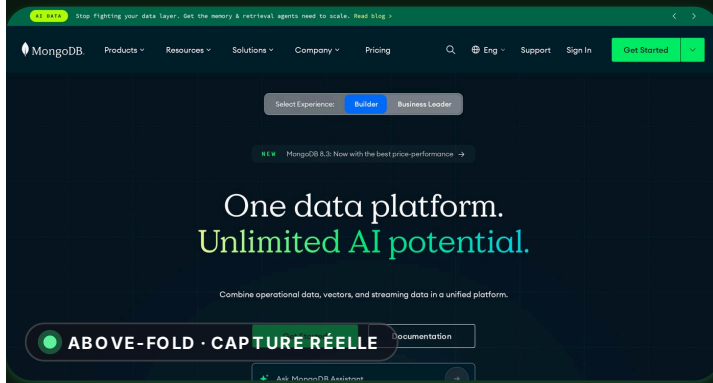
AI DATA Stop fighting your data layer. Get the memory & retrieval agents need to scale. Read blog >

MongoDB. Products Resources Solutions Company Pricing Eng Support Sign In Get Started

Select Experience: Builder Business Leader

NEW MongoDB 8.3: Now with the best price-performance →

One data platform.
Unlimited AI potential.

Combine operational data, vectors, and streaming data in a unified platform.

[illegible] Documentation

ABOVE-FOLD · CAPTURE RÉELLE

Ask MongoDB Assistant